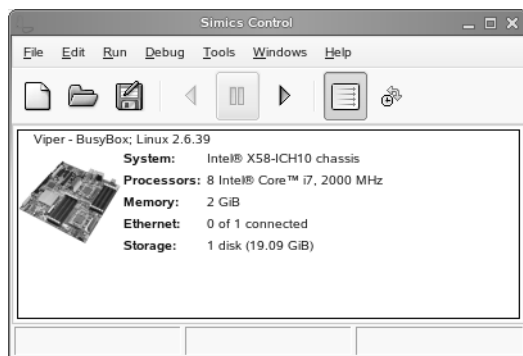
Simics Control

File Edit Run Debug Tools Windows Help

Viper - BusyBox; Linux 2.6.39

| | |
|---|---|
| System: | Intel® X58-ICH10 chassis |
| Processors: | 8 Intel® Core™ i7, 2000 MHz |
| Memory: | 2 GiB |
| Ethernet: | 0 of 1 connected |
| Storage: | 1 disk (19.09 GiB) |